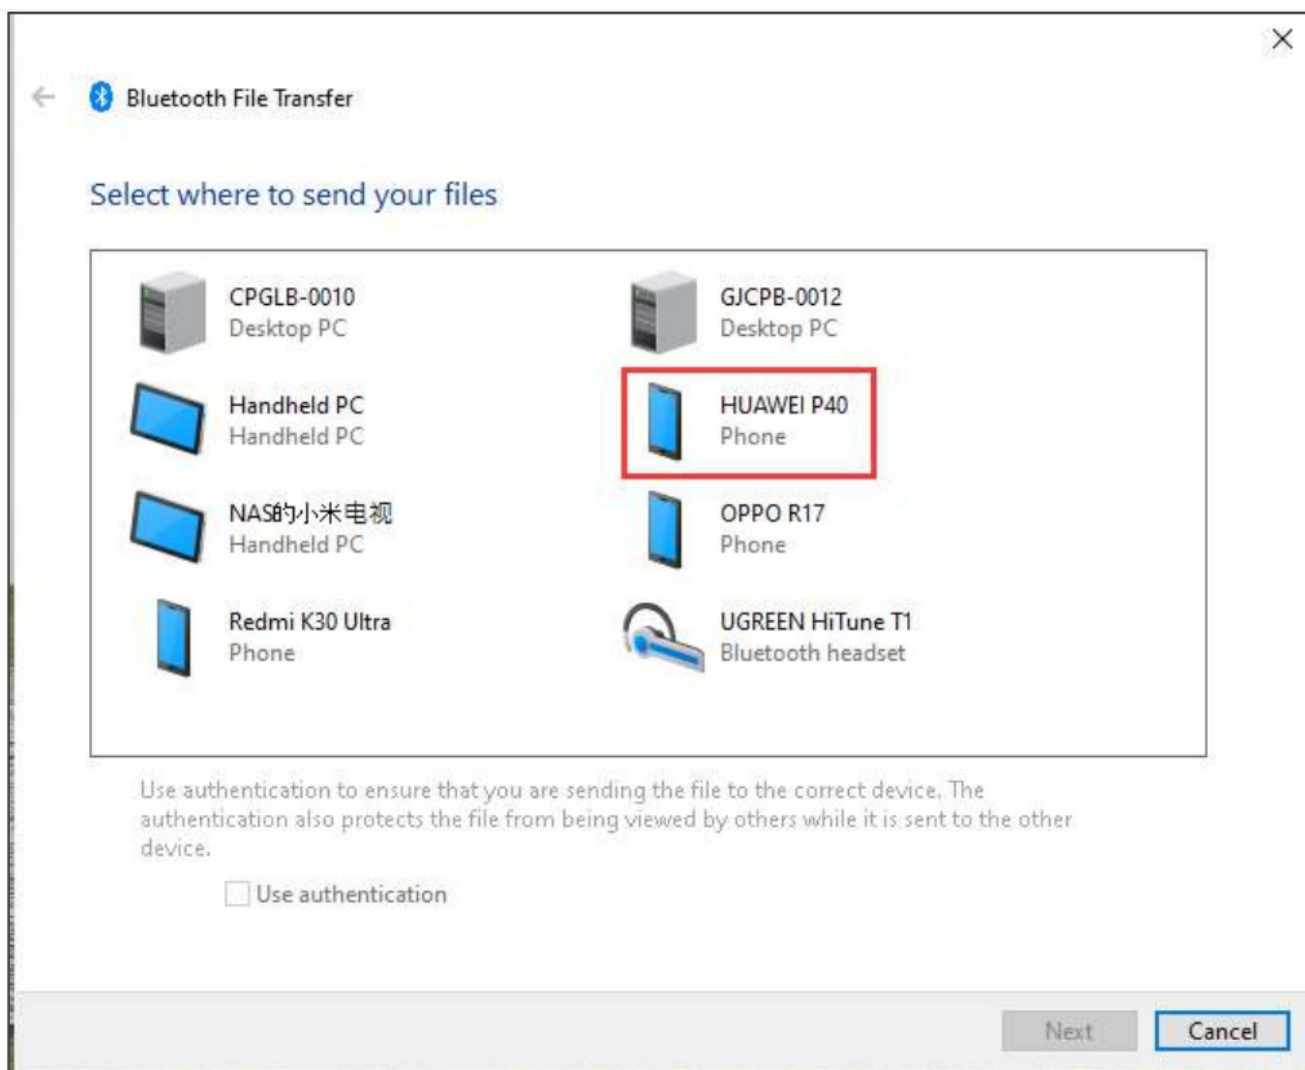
×

Bluetooth File Transfer

Select where to send your files

CPGLB-0010
Desktop PC

GJCPB-0012
Desktop PC

Handheld PC
Handheld PC

HUAWEI P40
Phone

NAS的小米电视
Handheld PC

OPPO R17
Phone

Redmi K30 Ultra
Phone

UGREEN HiTune T1
Bluetooth headset

Use authentication to ensure that you are sending the file to the correct device. The authentication also protects the file from being viewed by others while it is sent to the other device.

Use authentication

Next
Cancel